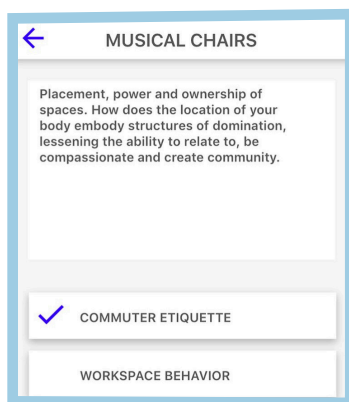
MUSICAL CHAIRS

Placement, power and ownership of spaces. How does the location of your body embody structures of domination, lessening the ability to relate to, be compassionate and create community.

COMMUTER ETIQUETTE

WORKSPACE BEHAVIOR